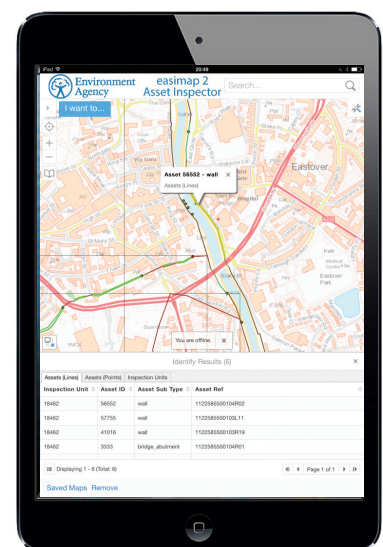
iPod
20:49

Environment Agency
easimap 2
Asset Inspector
Search...

I want to...

Asset 56552 - wall
Assets (Lines)
×

Eastover
Eastover Park

You are offline.
×

Identify Results (6)
×

Assets (Lines) | Assets (Points) | Inspection Units

| Inspection Unit | Asset ID | Asset Sub Type | Asset Ref |
|---|---|---|---|
| 18462 | 56552 | wall | 1122585500104R02 |
| 18462 | 57755 | wall | 1122585500120L11 |
| 18462 | 41016 | wall | 1122585500103R19 |
| 18462 | 3333 | bridge_abutment | 1122585500104R01 |

Displaying 1 - 6 (Total: 6)
Page 1 of 1

Saved Maps Remove